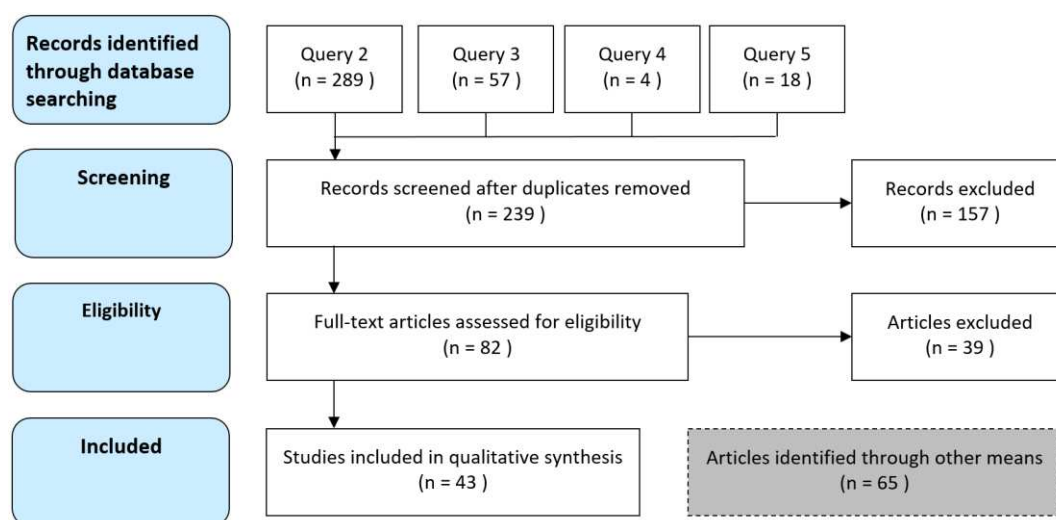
Records identified through database searching

Query 2
(n = 289 )

Query 3
(n = 57 )

Query 4
(n = 4 )

Query 5
(n = 18 )

Screening

Records screened after duplicates removed
(n = 239 )

Records excluded
(n = 157 )

Eligibility

Full-text articles assessed for eligibility
(n = 82 )

Articles excluded
(n = 39 )

Included

Studies included in qualitative synthesis
(n = 43 )

Articles identified through other means
(n = 65 )